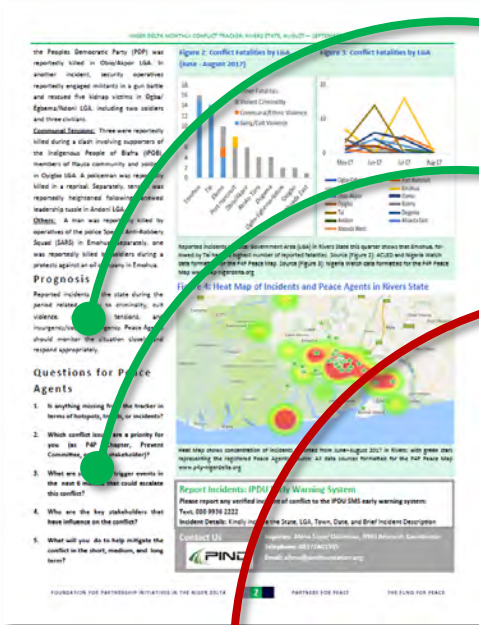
NIGER DELTA MONTHLY CONFLICT TRACKER: RIVERS STATE, AUGUST — SEPTEMBER

the Peoples Democratic Party (PDP) was reportedly killed in Obio/Akpor LGA. In another incident, security operatives reportedly engaged militants in a gun battle and rescued five kidnap victims in Ogba/Egbema/Ndoni LGA, including two soldiers and three civilians.

Communal Tensions: Three were reportedly killed during a clash involving supporters of the Indigenous People of Biafra (IPOB) members of Ifeyiza community and soldiers in Oyigbo LGA. A policeman was reportedly killed in a reprisal. Separately, tensions was reportedly heightened following a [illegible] leadership tussle in Andoni LGA.

Others: A man was reportedly killed by operatives of the police Special Anti-Robbery Squad (SARS) in Emohua. Separately, one was reportedly killed by soldiers during a protests against an oil company in Emohua.

Prognosis

Reported incidents in the state during the period related to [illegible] criminality, cult violence, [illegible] tensions, and insurgency/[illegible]. Peace Agents should monitor the situation closely and respond appropriately.

Questions for Peace Agents

1. Is anything missing from the tracker in terms of hotspots, trends, or incidents?

2. Which conflict issues are a priority for you (as P4P Chapter, Prevent Committee, or stakeholder)?

3. What are the trigger events in the next 6 months that could escalate this conflict?

4. Who are the key stakeholders that have influence on the conflict?

5. What will you do to help mitigate the conflict in the short, medium, and long term?

Figure 2: Conflict Fatalities by LGA (June - August 2017)

Figure 3: Conflict Fatalities by LGA

Criminality
Violent Criminality
Communal/Ethnic Violence
Gang/Cult Violence

Emohua
Eleme
Port Harcourt
Obio/Akpor
Ahoada West
Ogba/Egbema/Ndoni
Oyigbo

Nov-17 Jul-17 Jul-17 Aug-17

Ogba/Egbema/Ndoni
Port Harcourt
Obio/Akpor
Oyigbo
Tai
Andoni
Ahoada West
Emohua
Ahoada
Eleme
Bonny
Degema
Ahoada East

Reported incidents by Local Government Area (LGA) in Rivers State this quarter shows that Emohua, followed by Tai had the highest number of reported fatalities. Source (Figure 2): ACLED and Nigeria Watch data formatted for the P4P Peace Map. Source (Figure 3): Nigeria Watch data formatted for the P4P Peace Map www.p4p-nigerdelta.org

Figure 4: Heat Map of Incidents and Peace Agents in Rivers State

Heat Map shows concentration of incidents reported from June—August 2017 in Rivers; with green stars representing the registered Peace Agents. Source: All data sources formatted for the P4P Peace Map www.p4p-nigerdelta.org

Report Incidents: IPDU Early Warning System

Please report any verified incidents of conflict to the IPDU SMS early warning system:
Text: 080 9936 2222
Incident Details: Kindly include the State, LGA, Town, Date, and Brief Incident Description

Contact Us

PIND

Afeno Super Godswill, PIND Research Coordinator
Telephone: 0817 0043735
Email: afeno@pindfoundation.org

FOUNDATION FOR PARTNERSHIP INITIATIVES IN THE NIGER DELTA 2 PARTNERS FOR PEACE THE FUND FOR PEACE